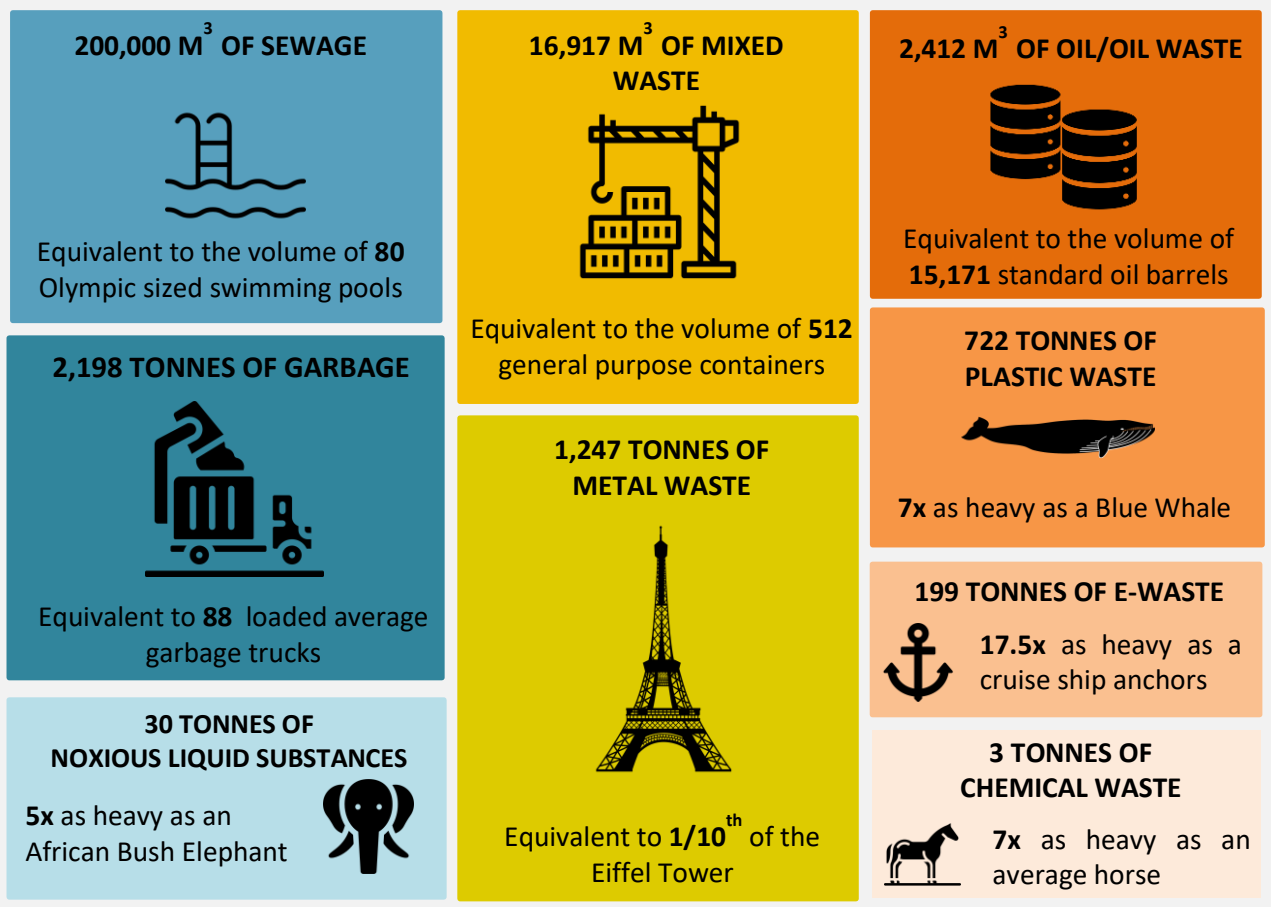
200,000 M$^3$ OF SEWAGE

Equivalent to the volume of **80** Olympic sized swimming pools

2,198 TONNES OF GARBAGE

Equivalent to **88** loaded average garbage trucks

30 TONNES OF NOXIOUS LIQUID SUBSTANCES

**5x** as heavy as an African Bush Elephant

16,917 M$^3$ OF MIXED WASTE

Equivalent to the volume of **512** general purpose containers

1,247 TONNES OF METAL WASTE

Equivalent to **1/10$^{th}$** of the Eiffel Tower

2,412 M$^3$ OF OIL/OIL WASTE

Equivalent to the volume of **15,171** standard oil barrels

722 TONNES OF PLASTIC WASTE

**7x** as heavy as a Blue Whale

199 TONNES OF E-WASTE

**17.5x** as heavy as a cruise ship anchors

3 TONNES OF CHEMICAL WASTE

**7x** as heavy as an average horse